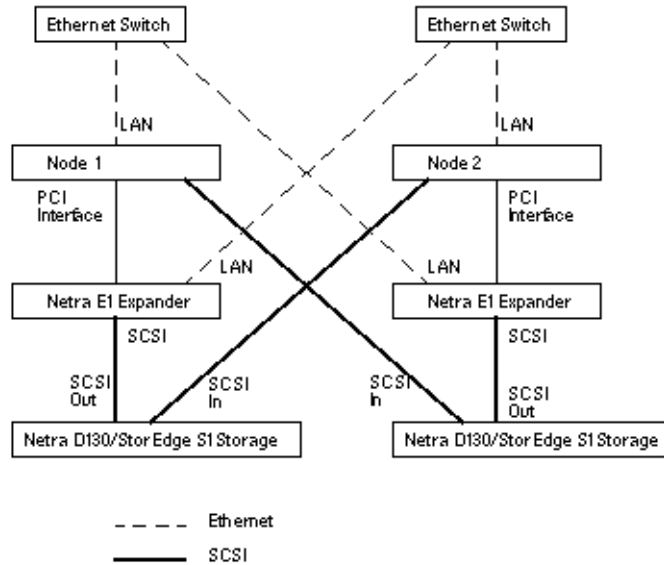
Ethernet Switch

Ethernet Switch

LAN

LAN

Node 1

Node 2

PCI Interface

PCI Interface

LAN

LAN

Netra E1 Expander

Netra E1 Expander

SCSI

SCSI

SCSI Out

SCSI In

SCSI In

SCSI Out

Netra D130/StorEdge S1 Storage

Netra D130/StorEdge S1 Storage

Ethernet

SCSI